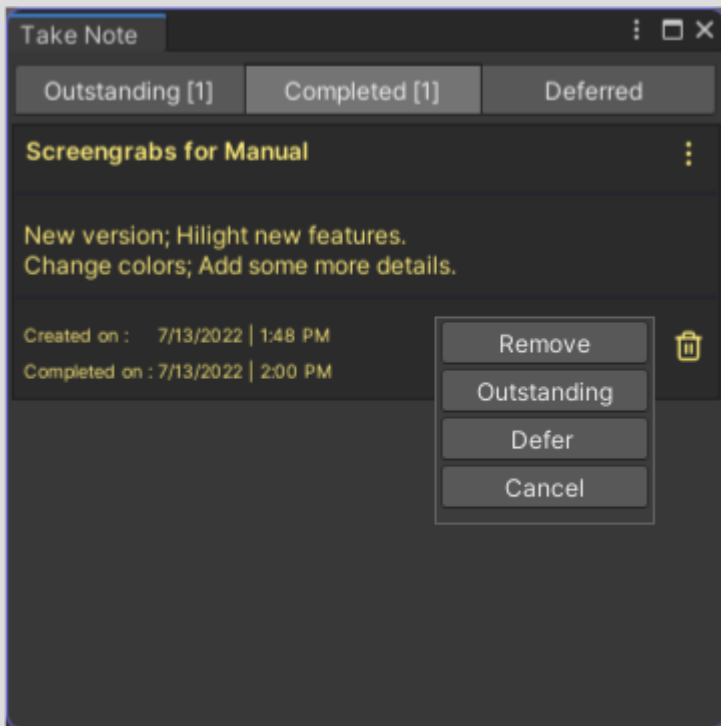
Take Note

Outstanding [1] Completed [1] Deferred

Screengrabs for Manual

New version; Hilight new features.
Change colors; Add some more details.

Created on : 7/13/2022 | 1:48 PM
Completed on : 7/13/2022 | 2:00 PM

Remove
Outstanding
Defer
Cancel